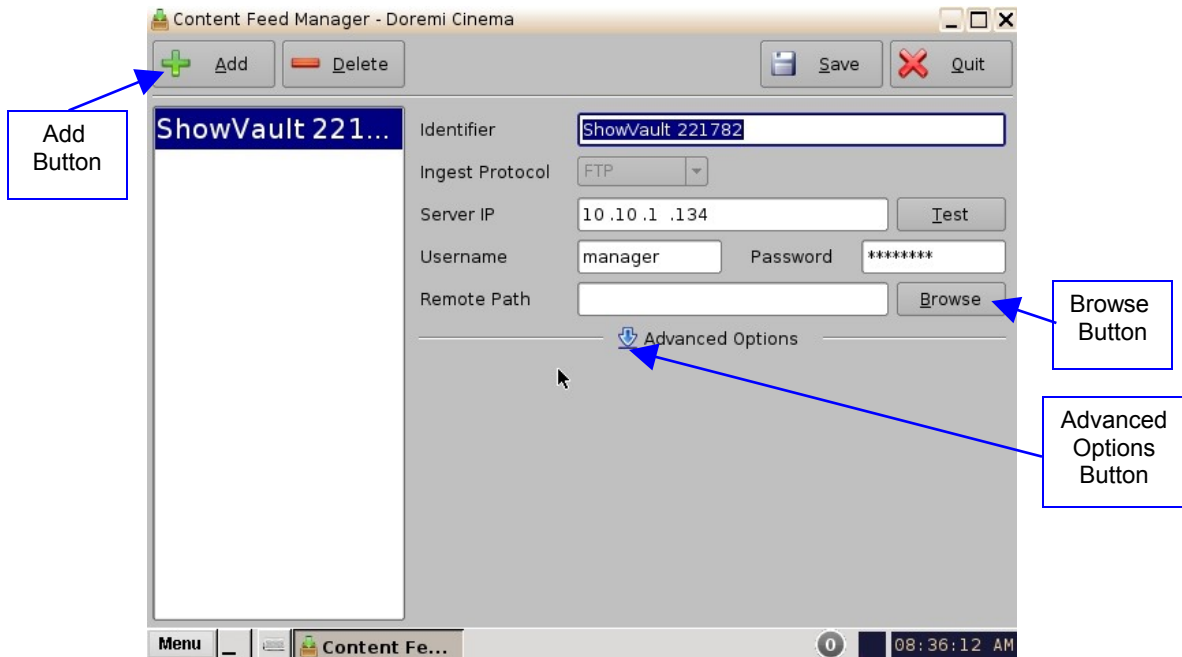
Content Feed Manager - Doremi Cinema

Add

Delete

Save

Quit

Add Button

ShowVault 221...

Identifier

ShowVault 221782

Ingest Protocol

FTP

Server IP

10 .10 .1 .134

Test

Username

manager

Password

********

Remote Path

Browse

Browse Button

Advanced Options

Advanced Options Button

Menu

Content Fe...

0

08:36:12 AM